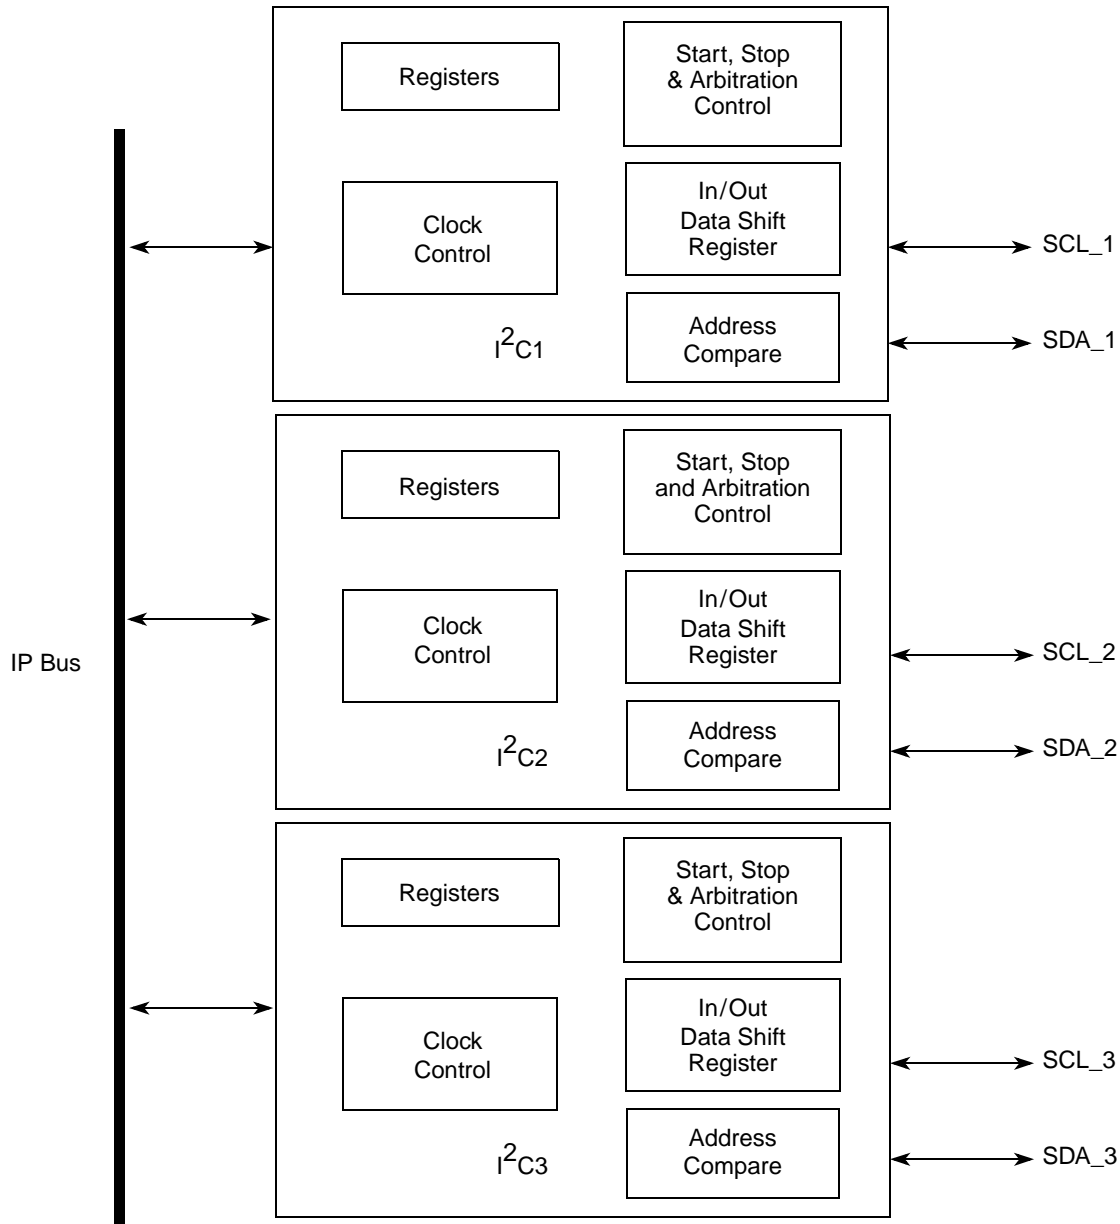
Registers

Start, Stop & Arbitration Control

Clock Control

In/Out Data Shift Register

SCL_1

Address Compare

$I^2C1$

SDA_1

Registers

Start, Stop and Arbitration Control

IP Bus

Clock Control

In/Out Data Shift Register

SCL_2

Address Compare

$I^2C2$

SDA_2

Registers

Start, Stop & Arbitration Control

Clock Control

In/Out Data Shift Register

SCL_3

Address Compare

$I^2C3$

SDA_3